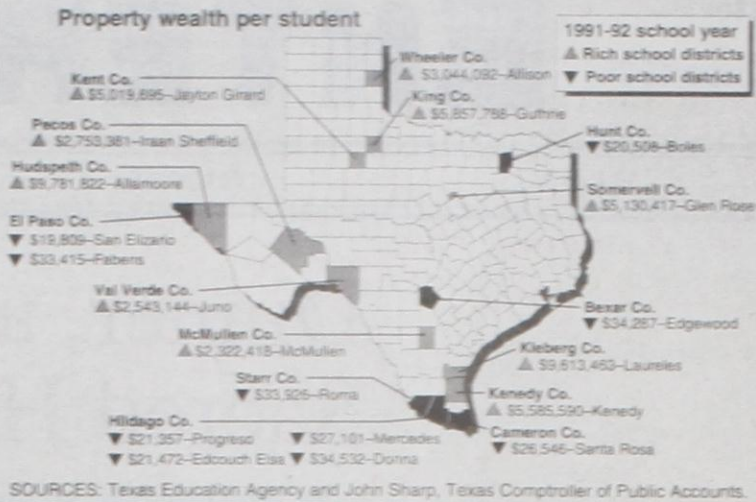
Property wealth per student

1991-92 school year
▲ Rich school districts
▼ Poor school districts

Wheeler Co.
▲ $3,044,092–Allison

Kent Co.
▲ $5,019,895–Jayton Girard

King Co.
▲ $5,857,788–Guthrie

Pecos Co.
▲ $2,753,381–Iraan Sheffield

Hunt Co.
▼ $20,508–Boles

Hudspeth Co.
▲ $9,781,822–Allamoore

Somervell Co.
▲ $5,130,417–Glen Rose

El Paso Co.
▼ $19,809–San Elizario
▼ $33,415–Fabens

Val Verde Co.
▲ $2,543,144–Juno

Bexar Co.
▼ $34,287–Edgewood

McMullen Co.
▲ $2,322,418–McMullen

Kleberg Co.
▲ $9,613,463–Laureles

Starr Co.
▼ $33,926–Roma

Kenedy Co.
▲ $5,585,590–Kenedy

Hidago Co.
▼ $21,357–Progreso
▼ $21,472–Edcouch Elsa
▼ $27,101–Mercedes
▼ $34,532–Donna

Cameron Co.
▼ $26,546–Santa Rosa

SOURCES: Texas Education Agency and John Sharp, Texas Comptroller of Public Accounts